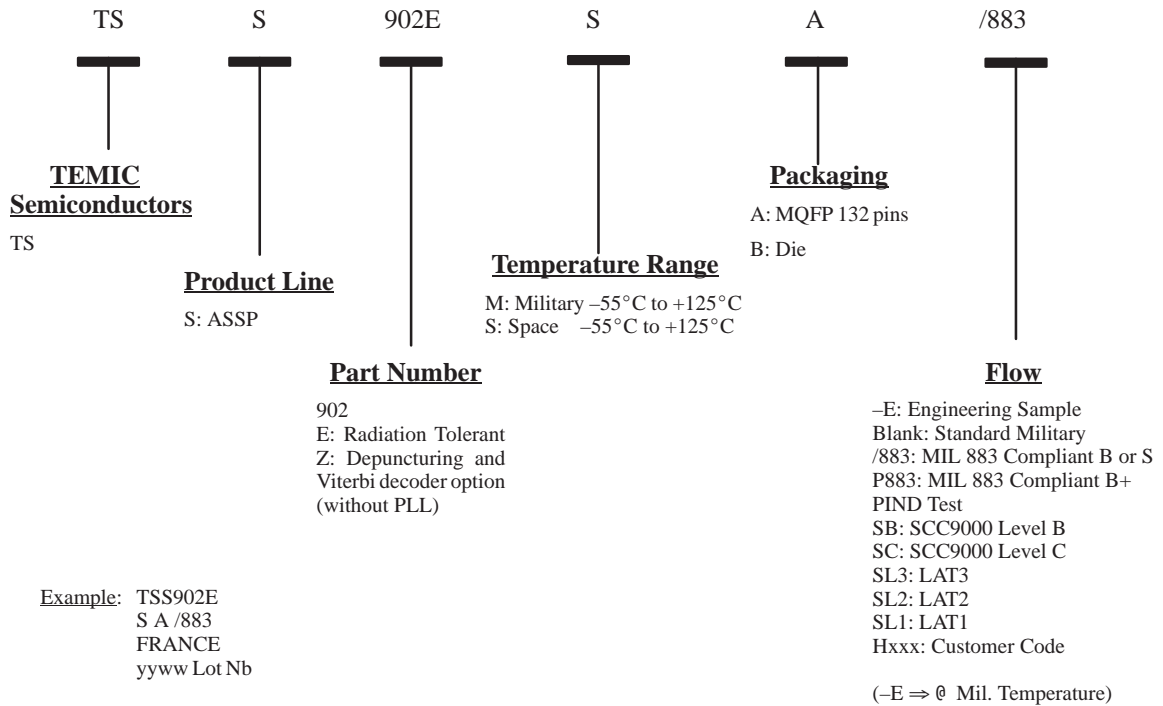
TS S 902E S A /883

TEMIC Semiconductors
TS

Product Line
S: ASSP

Part Number
902
E: Radiation Tolerant
Z: Depuncturing and Viterbi decoder option (without PLL)

Temperature Range
M: Military –55°C to +125°C
S: Space –55°C to +125°C

Packaging
A: MQFP 132 pins
B: Die

Flow
–E: Engineering Sample
Blank: Standard Military
/883: MIL 883 Compliant B or S
P883: MIL 883 Compliant B+ PIND Test
SB: SCC9000 Level B
SC: SCC9000 Level C
SL3: LAT3
SL2: LAT2
SL1: LAT1
Hxxx: Customer Code

(–E ⇒ @ Mil. Temperature)

Example: TSS902E
S A /883
FRANCE
yyww Lot Nb